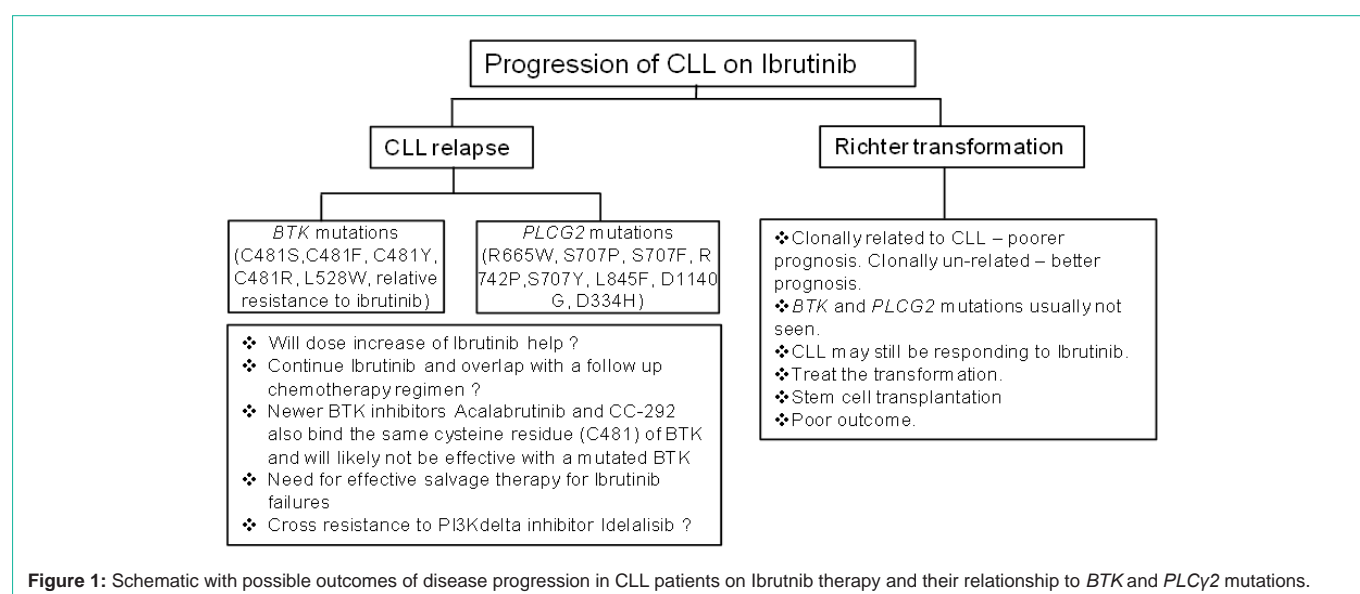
Progression of CLL on Ibrutinib

CLL relapse

Richter transformation

*BTK* mutations (C481S,C481F, C481Y, C481R, L528W, relative resistance to ibrutinib)

*PLCG2* mutations (R665W, S707P, S707F, R 742P,S707Y, L845F, D1140 G, D334H)

❖ Will dose increase of Ibrutinib help ?
❖ Continue Ibrutinib and overlap with a follow up chemotherapy regimen ?
❖ Newer BTK inhibitors Acalabrutinib and CC-292 also bind the same cysteine residue (C481) of BTK and will likely not be effective with a mutated BTK
❖ Need for effective salvage therapy for Ibrutinib failures
❖ Cross resistance to PI3Kdelta inhibitor Idelalisib ?

❖Clonally related to CLL – poorer prognosis. Clonally un-related – better prognosis.
❖*BTK* and *PLCG2* mutations usually not seen.
❖CLL may still be responding to Ibrutinib.
❖Treat the transformation.
❖Stem cell transplantation
❖Poor outcome.

**Figure 1:** Schematic with possible outcomes of disease progression in CLL patients on Ibrutnib therapy and their relationship to *BTK* and *PLCγ2* mutations.